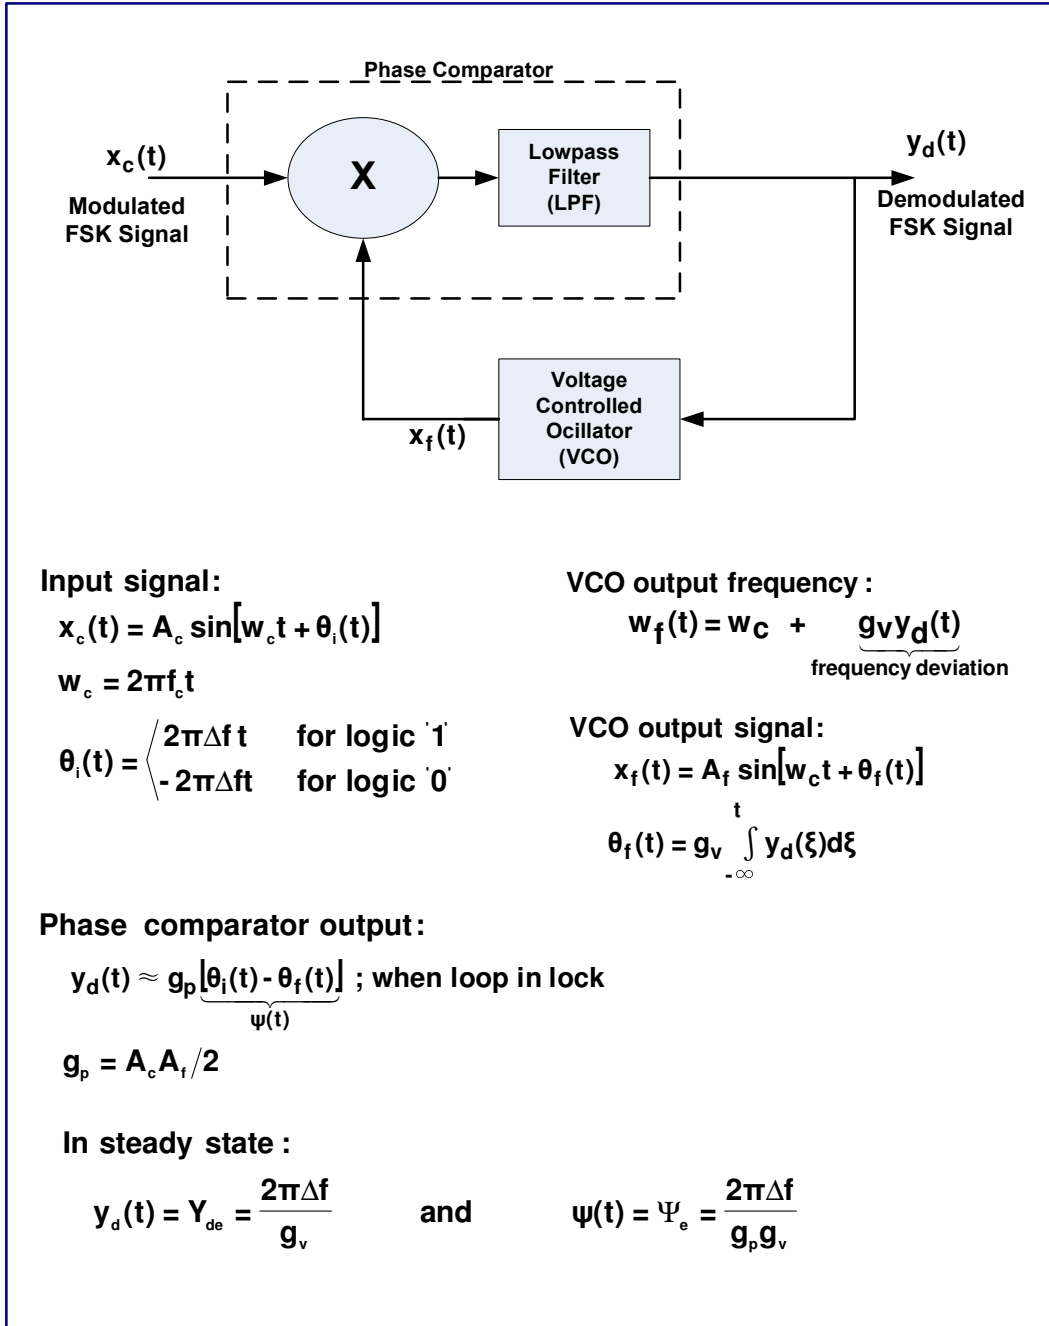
Phase Comparator

$x_c(t)$

Modulated FSK Signal

X

Lowpass Filter (LPF)

$y_d(t)$

Demodulated FSK Signal

Voltage Controlled Oscillator (VCO)

$x_f(t)$

Input signal:

$x_c(t) = A_c \sin\left[w_c t + \theta_i(t)\right]$

$w_c = 2\pi f_c t$

$\theta_i(t) = \begin{cases} 2\pi\Delta f\, t & \text{for logic '1'} \\ -2\pi\Delta f t & \text{for logic '0'} \end{cases}$

VCO output frequency:

$w_f(t) = w_C + \underbrace{g_V y_d(t)}_{\text{frequency deviation}}$

VCO output signal:

$x_f(t) = A_f \sin\left[w_c t + \theta_f(t)\right]$

$\theta_f(t) = g_v \int_{-\infty}^{t} y_d(\xi)d\xi$

Phase comparator output:

$y_d(t) \approx g_p \underbrace{\left[\theta_i(t) - \theta_f(t)\right]}_{\psi(t)}$ ; when loop in lock

$g_p = A_c A_f / 2$

In steady state:

$y_d(t) = Y_{de} = \frac{2\pi\Delta f}{g_v}$ and $\psi(t) = \Psi_e = \frac{2\pi\Delta f}{g_p g_v}$